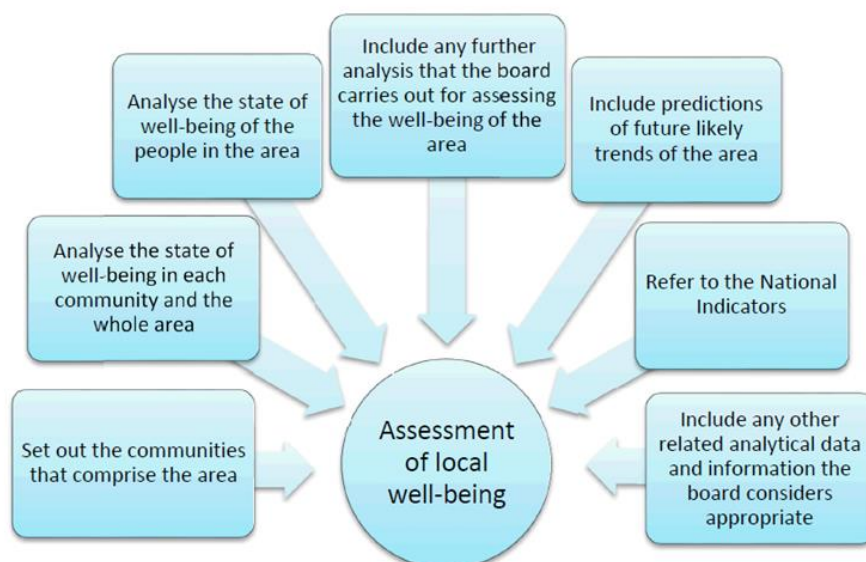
Analyse the state of well-being of the people in the area

Include any further analysis that the board carries out for assessing the well-being of the area

Include predictions of future likely trends of the area

Analyse the state of well-being in each community and the whole area

Refer to the National Indicators

Set out the communities that comprise the area

Assessment of local well-being

Include any other related analytical data and information the board considers appropriate